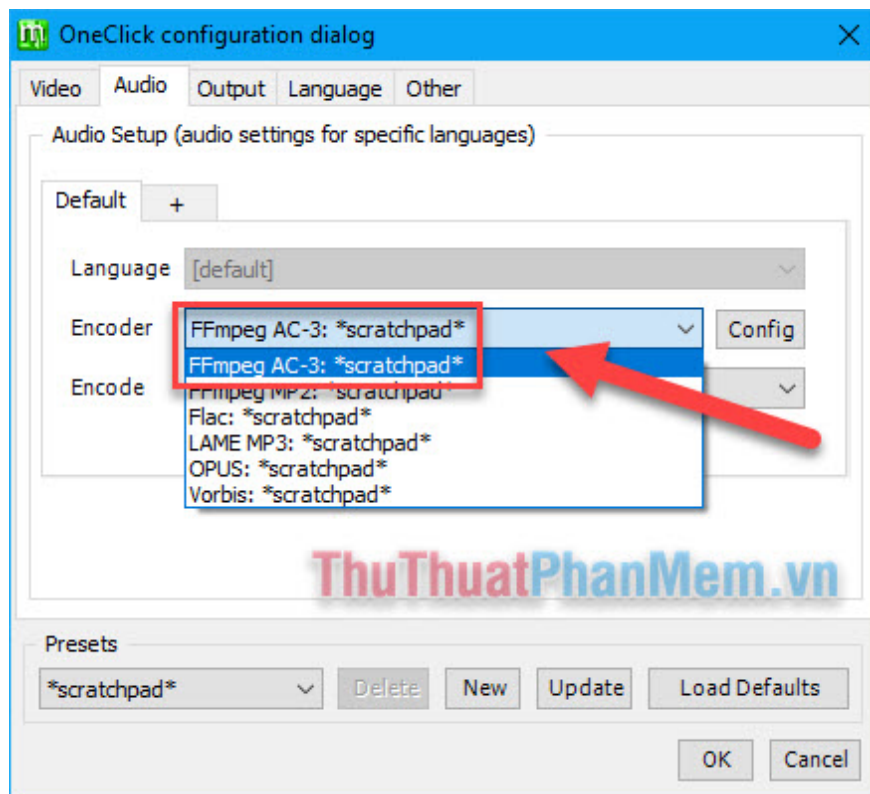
OneClick configuration dialog

Video Audio Output Language Other

Audio Setup (audio settings for specific languages)

Default +

Language [default]

Encoder FFmpeg AC-3: *scratchpad* Config

Encode

FFmpeg AC-3: *scratchpad*
FFmpeg MP2: *scratchpad*
Flac: *scratchpad*
LAME MP3: *scratchpad*
OPUS: *scratchpad*
Vorbis: *scratchpad*

ThuThuatPhanMem.vn

Presets

*scratchpad* Delete New Update Load Defaults

OK Cancel